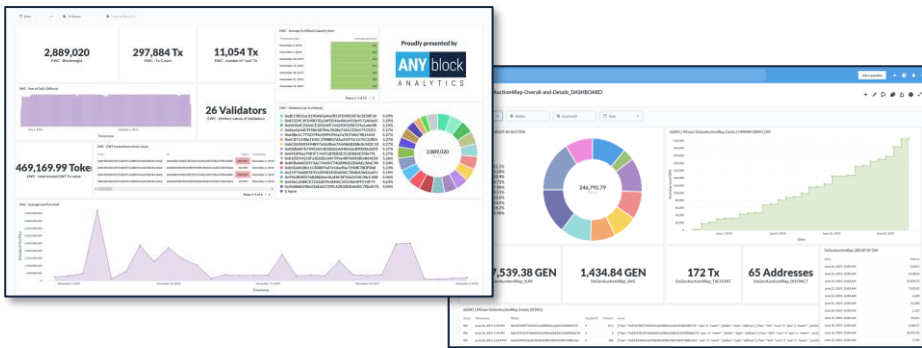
2,889,020
EWC - Blockheight

297,884 Tx
EWC - Tx_Count

11,054 Tx
EWC - number of "real" Tx

Proudly presented by
ANY block
ANALYTICS

26 Validators
EWC - Distinct values of Validators

469,169.99 Tokens
EWC - total minted EWT Tokens

2,889,020

Auction4Rep-Overall-and-Details_DASHBOARD

246,792.79

7,539.38 GEN
1,434.84 GEN
172 Tx
65 Addresses